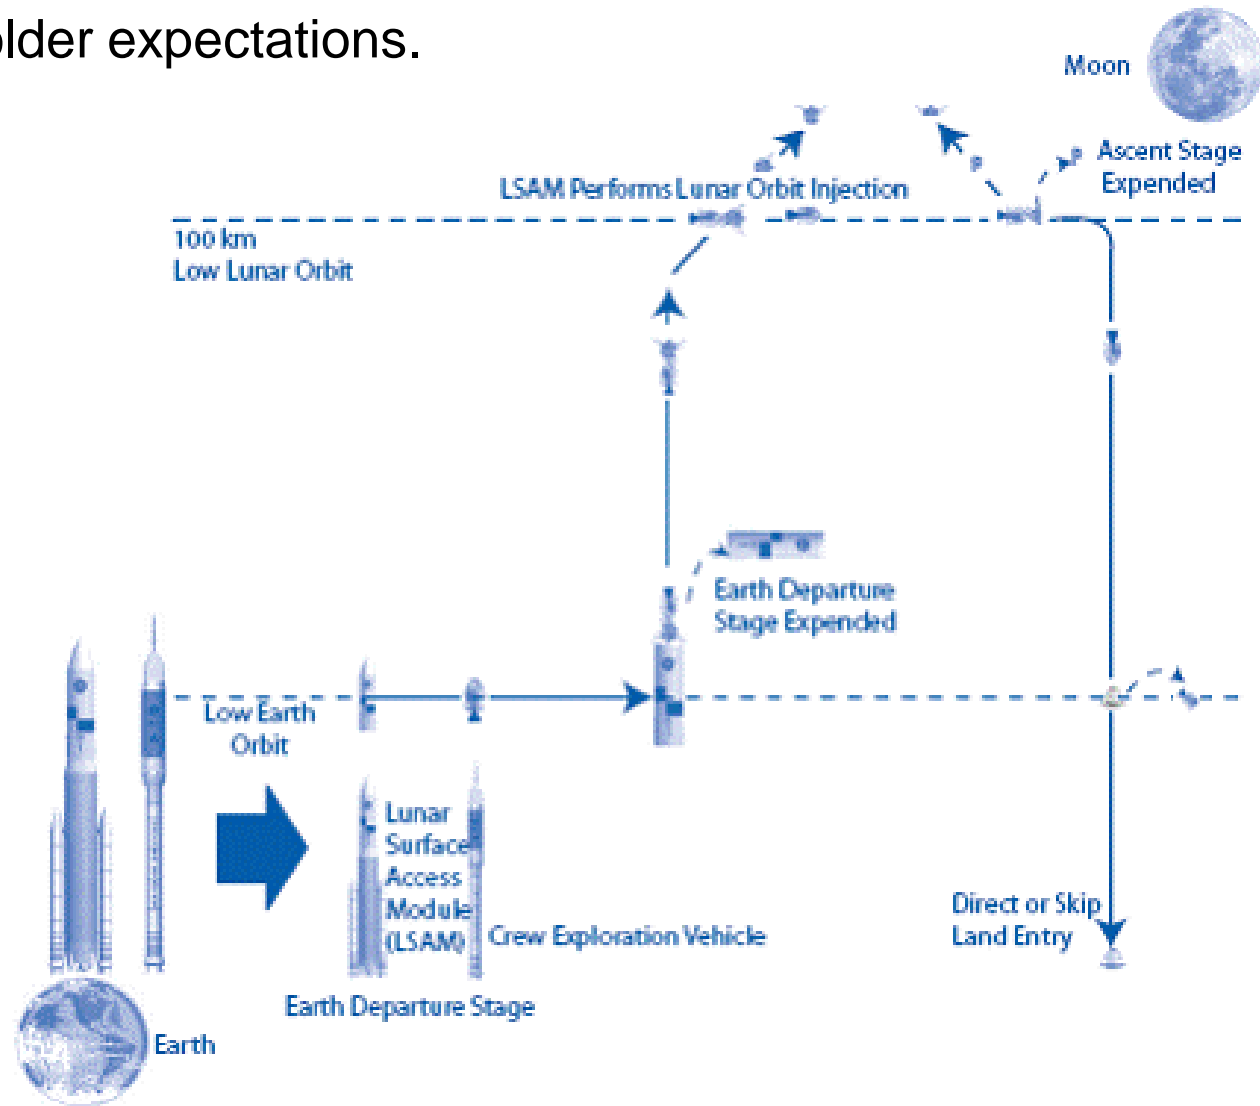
older expectations.

Moon

Ascent Stage Expended

LSAM Performs Lunar Orbit Injection

100 km
Low Lunar Orbit

Earth Departure Stage Expended

Low Earth Orbit

Lunar Surface Access Module (LSAM)

Crew Exploration Vehicle

Earth Departure Stage

Direct or Skip Land Entry

Earth